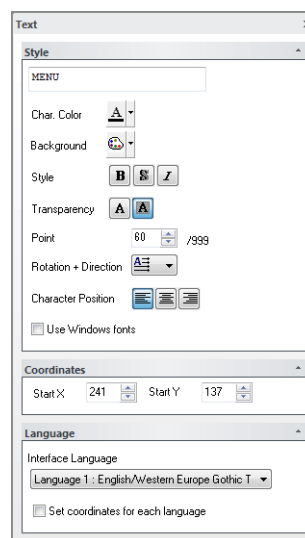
Text

Style

MENU

Char. Color A

Background

Style B S I

Transparency A A

Point 60 /999

Rotation + Direction

Character Position

Use Windows fonts

Coordinates

Start X 241 Start Y 137

Language

Interface Language

Language 1 : English/Western Europe Gothic T

Set coordinates for each language